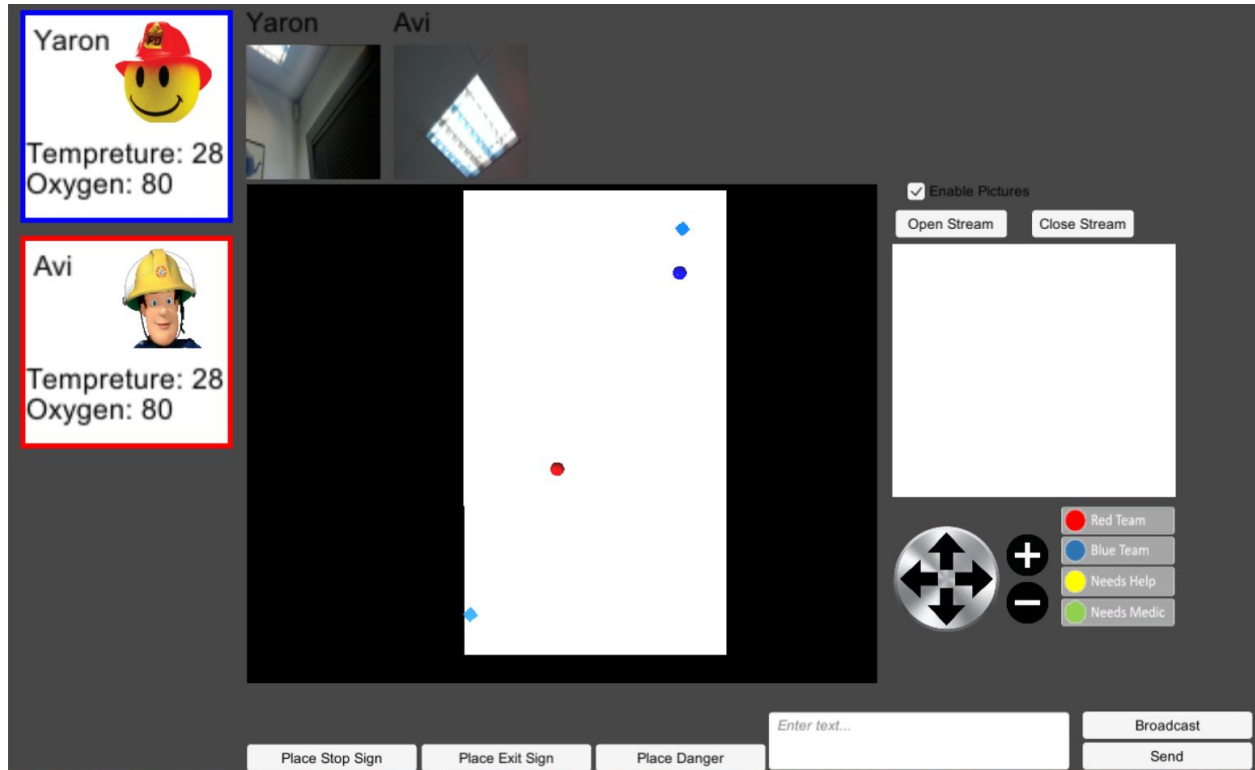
Yaron

Tempreture: 28
Oxygen: 80

Avi

Tempreture: 28
Oxygen: 80

Yaron Avi

Enable Pictures

Open Stream Close Stream

Red Team
Blue Team
Needs Help
Needs Medic

Enter text...

Broadcast
Send

Place Stop Sign Place Exit Sign Place Danger